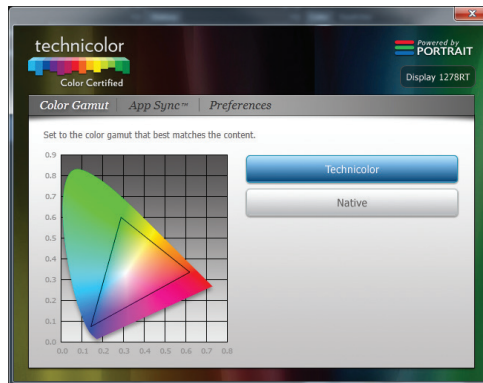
technicolor

Color Certified

Powered by PORTRAIT

Display 1278RT

Color Gamut | App Sync™ | Preferences

Set to the color gamut that best matches the content.

0.9
0.8
0.7
0.6
0.5
0.4
0.3
0.2
0.1
0.0

0.0 0.1 0.2 0.3 0.4 0.5 0.6 0.7 0.8

Technicolor

Native